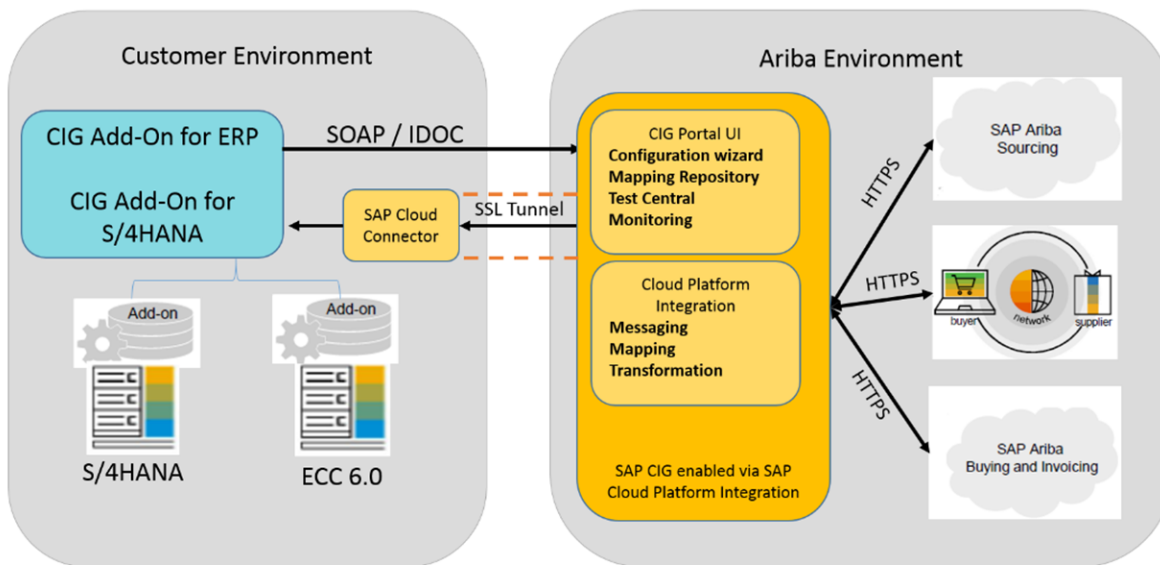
Customer Environment

CIG Add-On for ERP

CIG Add-On for S/4HANA

SOAP / IDOC

SAP Cloud Connector

SSL Tunnel

Add-on

Add-on

S/4HANA

ECC 6.0

Ariba Environment

CIG Portal UI
Configuration wizard
Mapping Repository
Test Central
Monitoring

Cloud Platform Integration
Messaging
Mapping
Transformation

SAP CIG enabled via SAP Cloud Platform Integration

HTTPS

HTTPS

HTTPS

SAP Ariba Sourcing

buyer

network

supplier

SAP Ariba Buying and Invoicing